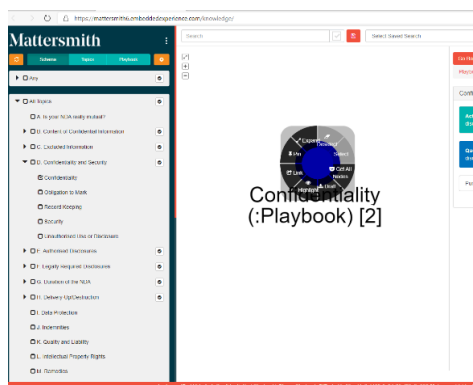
https://mattersmith6.embodiedexperience.com/knowledge/

Mattersmith

Schema Topics Playbook

Any

All Topics

A. Is your NDA really mutual?

B. Content of Confidential Information

C. Excluded Information

D. Confidentiality and Security

Confidentiality

Obligation to Mark

Record Keeping

Security

Unauthorised Use or Disclosure

E. Authorised Disclosures

F. Legally-required Disclosures

G. Duration of the NDA

H. Delivery-Up/Destruction

I. Data Protection

J. Indemnities

K. Quality and Liability

L. Intellectual Property Rights

M. Remedies

Search

Select Saved Search

Expand

Select

Get All Nodes

Hide

Unlink

Link

Pin

Confidentiality
(:Playbook) [2]

Conf

Act

Qu

Fo